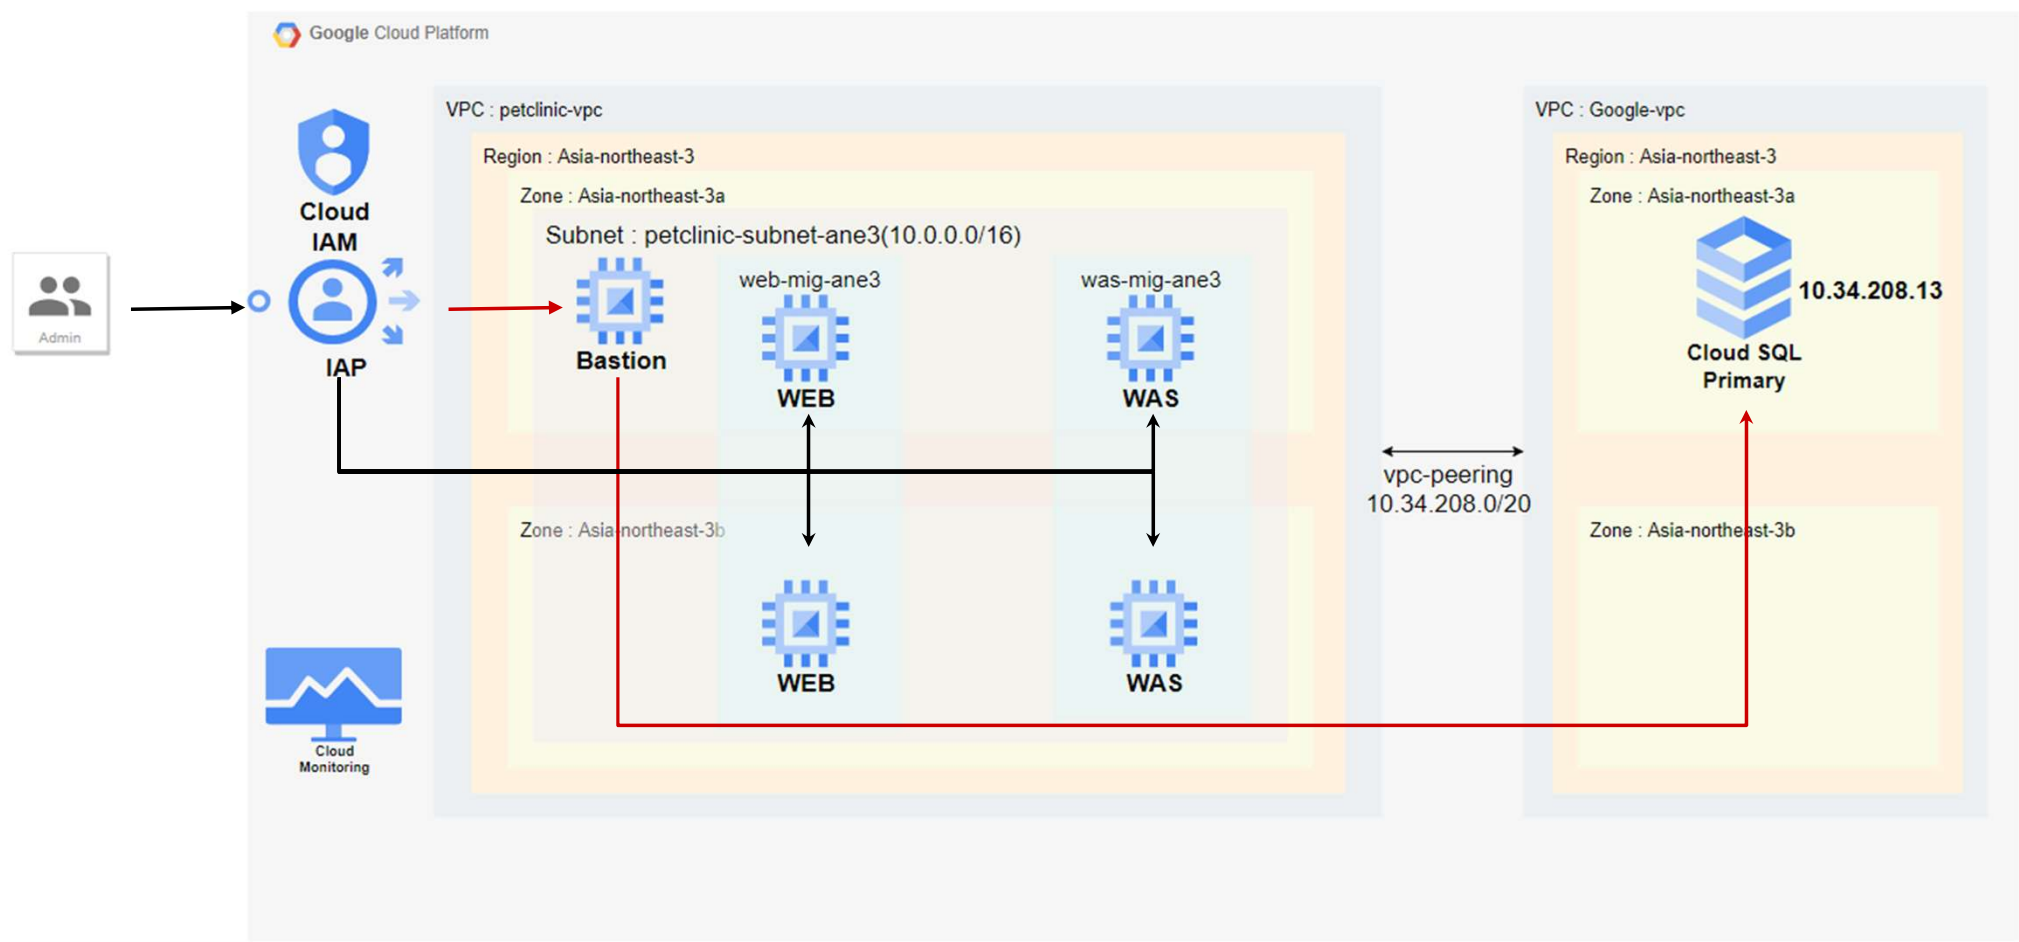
Google Cloud Platform

Admin

Cloud IAM

IAP

VPC : petclinic-vpc

Region : Asia-northeast-3

Zone : Asia-northeast-3a

Subnet : petclinic-subnet-ane3(10.0.0.0/16)

Bastion

web-mig-ane3

WEB

was-mig-ane3

WAS

Zone : Asia-northeast-3b

WEB

WAS

Cloud Monitoring

vpc-peering
10.34.208.0/20

VPC : Google-vpc

Region : Asia-northeast-3

Zone : Asia-northeast-3a

10.34.208.13

Cloud SQL Primary

Zone : Asia-northeast-3b